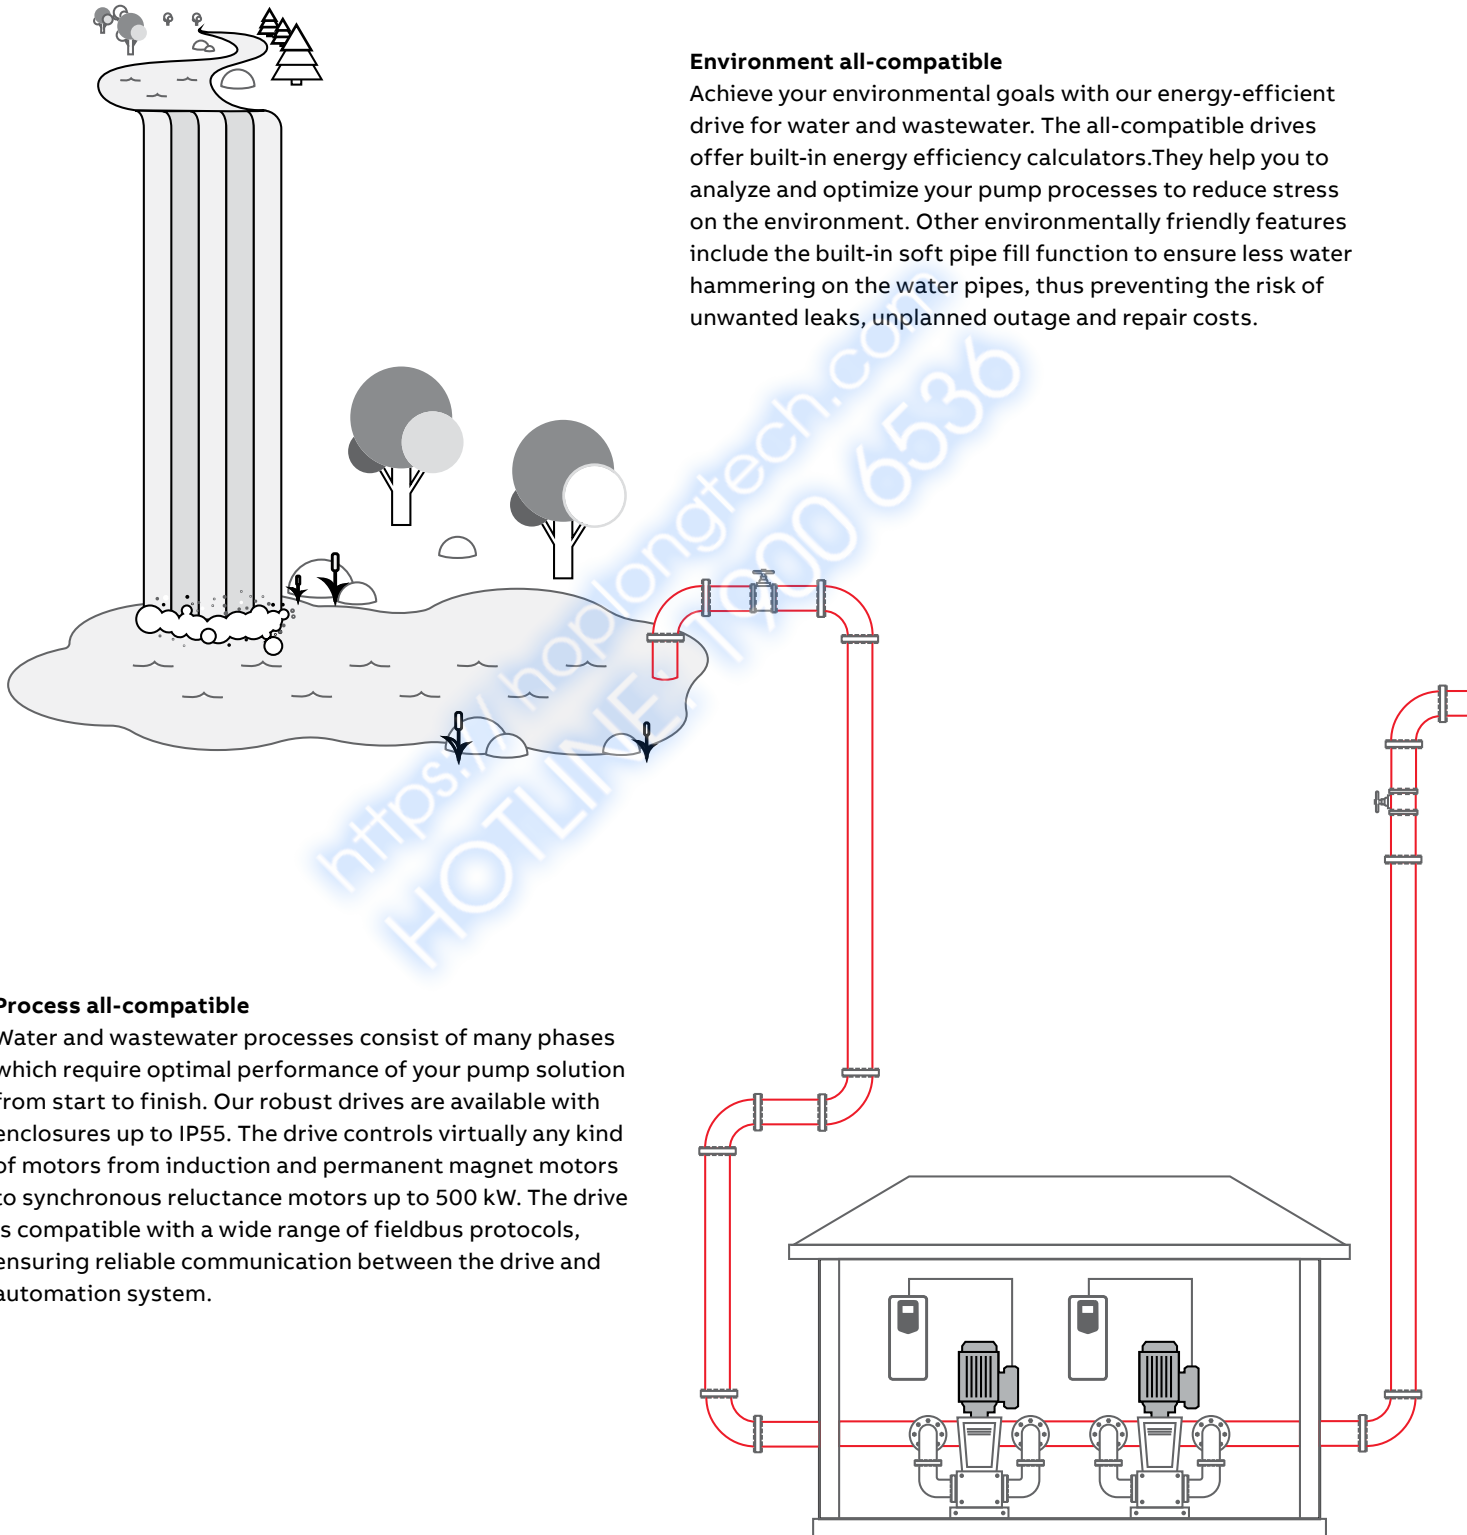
**Environment all-compatible**
Achieve your environmental goals with our energy-efficient drive for water and wastewater. The all-compatible drives offer built-in energy efficiency calculators.They help you to analyze and optimize your pump processes to reduce stress on the environment. Other environmentally friendly features include the built-in soft pipe fill function to ensure less water hammering on the water pipes, thus preventing the risk of unwanted leaks, unplanned outage and repair costs.

https://hoplongtech.com
HOTLINE: 1900 6536

**Process all-compatible**
Water and wastewater processes consist of many phases which require optimal performance of your pump solution from start to finish. Our robust drives are available with enclosures up to IP55. The drive controls virtually any kind of motors from induction and permanent magnet motors to synchronous reluctance motors up to 500 kW. The drive is compatible with a wide range of fieldbus protocols, ensuring reliable communication between the drive and automation system.